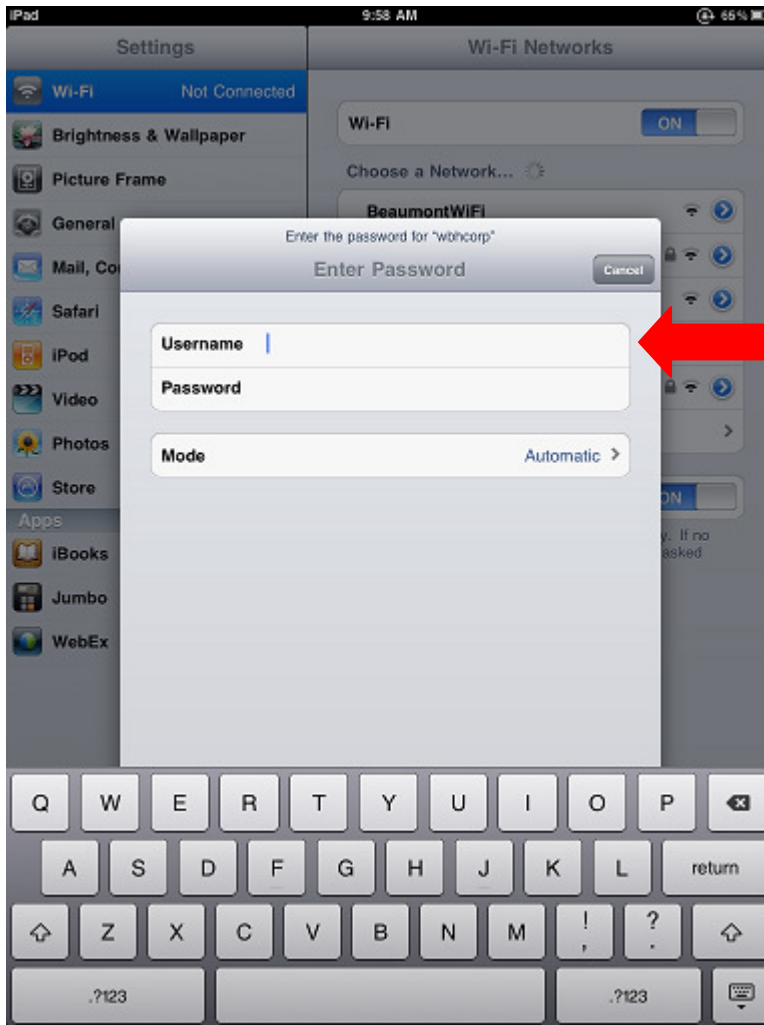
iPad 9:58 AM 65%

Settings

Wi-Fi Not Connected

Brightness & Wallpaper

Picture Frame

General

Mail, Co

Safari

iPod

Video

Photos

Store

Apps

iBooks

Jumbo

WebEx

Wi-Fi Networks

Wi-Fi ON

Choose a Network...

BeaumontWiFi

ON

y. If no

asked

Enter the password for "wbhcorp"

Enter Password

Cancel

Username

Password

Mode Automatic

Q W E R T Y U I O P

A S D F G H J K L return

Z X C V B N M ! , ? .

.?123 .?123